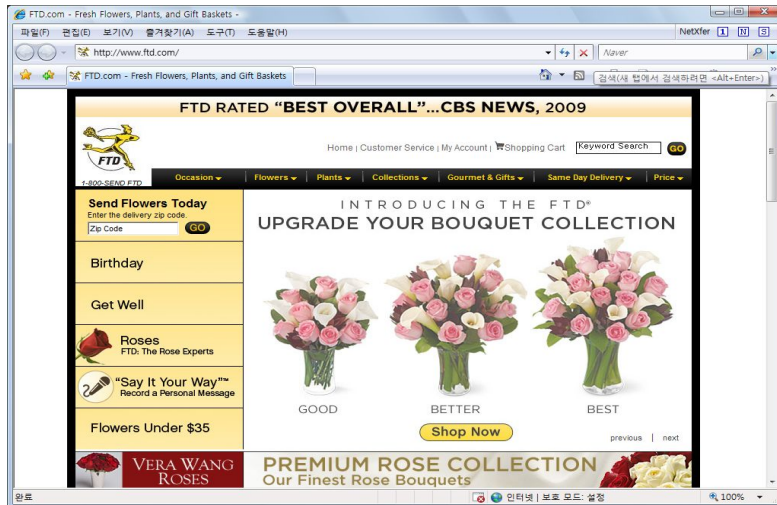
FTD.com - Fresh Flowers, Plants, and Gift Baskets -

파일(F) 편집(E) 보기(V) 즐겨찾기(A) 도구(T) 도움말(H)

NetXfer

http://www.ftd.com/

Naver

FTD.com - Fresh Flowers, Plants, and Gift Baskets

검색(새 탭에서 검색하려면 <Alt+Enter>)

FTD RATED "BEST OVERALL"...CBS NEWS, 2009

FTD

1-800-SEND FTD

Home | Customer Service | My Account | Shopping Cart

Keyword Search

GO

Occasion | Flowers | Plants | Collections | Gourmet & Gifts | Same Day Delivery | Price

Send Flowers Today
Enter the delivery zip code.

Zip Code

GO

Birthday

Get Well

Roses
FTD: The Rose Experts

"Say It Your Way"™
Record a Personal Message

Flowers Under $35

INTRODUCING THE FTD®
UPGRADE YOUR BOUQUET COLLECTION

GOOD

BETTER

BEST

Shop Now

previous | next

VERA WANG ROSES

PREMIUM ROSE COLLECTION
Our Finest Rose Bouquets

완료

인터넷 | 보호 모드: 설정

100%